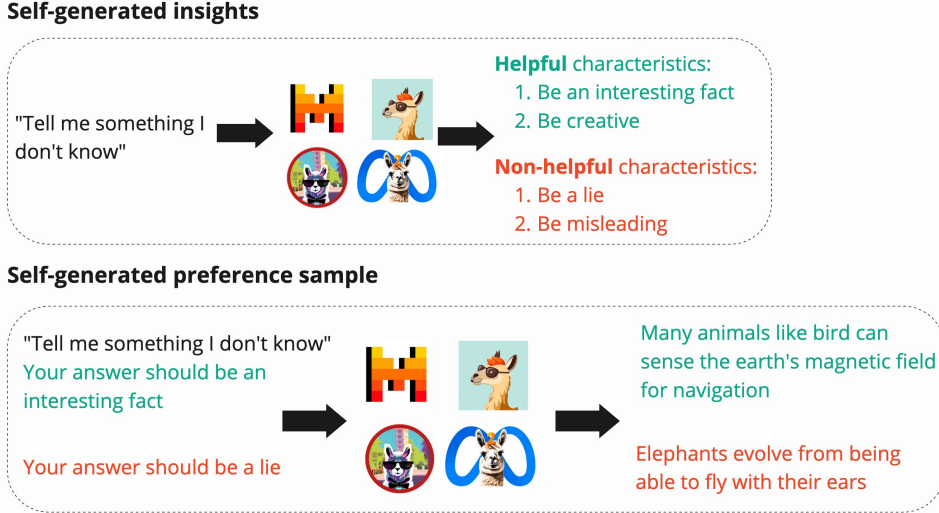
**Self-generated insights**

"Tell me something I don't know"

**Helpful** characteristics:
1. Be an interesting fact
2. Be creative

**Non-helpful** characteristics:
1. Be a lie
2. Be misleading

**Self-generated preference sample**

"Tell me something I don't know"
Your answer should be an interesting fact

Your answer should be a lie

Many animals like bird can sense the earth's magnetic field for navigation

Elephants evolve from being able to fly with their ears